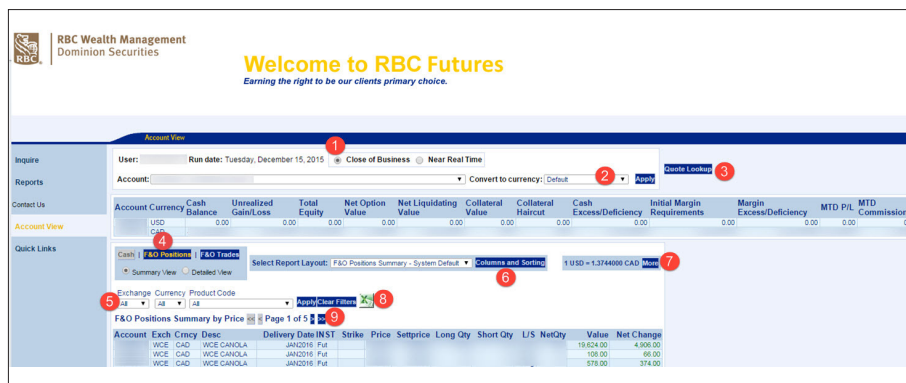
RBC Wealth Management
Dominion Securities

Welcome to RBC Futures
Earning the right to be our clients primary choice.

Account View

Inquire
Reports
Contact Us
Account View
Quick Links

User: Run date: Tuesday, December 15, 2015 1 Close of Business Near Real Time
Account: Convert to currency: Default 2 Apply
Quote Lookup 3

| Account | Currency | Cash Balance | Unrealized Gain/Loss | Total Equity | Net Option Value | Net Liquidating Value | Collateral Value | Collateral Haircut | Cash Excess/Deficiency | Initial Margin Requirements | Margin Excess/Deficiency | MTD P/L | MTD Commission |
|---|---|---|---|---|---|---|---|---|---|---|---|---|---|
| | USD | 0.00 | 0.00 | 0.00 | 0.00 | 0.00 | 0.00 | 0.00 | 0.00 | 0.00 | 0.00 | 0.00 | |
| | CAD | | | | | | | | | | | | |

Cash | F&O Positions | F&O Trades 4
Summary View Detailed View

Select Report Layout: F&O Positions Summary - System Default Columns and Sorting 6
1 USD = 1.3744000 CAD More 7

5 Exchange All Currency All Product Code All Apply Clear Filters 8

F&O Positions Summary by Price << < Page 1 of 5 > >> 9

| Account | Exch | Crncy | Desc | Delivery Date | INST | Strike | Price | Settprice | Long Qty | Short Qty | L/S | NetQty | Value | Net Change |
|---|---|---|---|---|---|---|---|---|---|---|---|---|---|---|
| | WCE | CAD | WCE CANOLA | JAN2016 | Fut | | | | | | | | 19,624.00 | 4,906.00 |
| | WCE | CAD | WCE CANOLA | JAN2016 | Fut | | | | | | | | 108.00 | 66.00 |
| | WCE | CAD | WCE CANOLA | JAN2016 | Fut | | | | | | | | 578.00 | 374.00 |